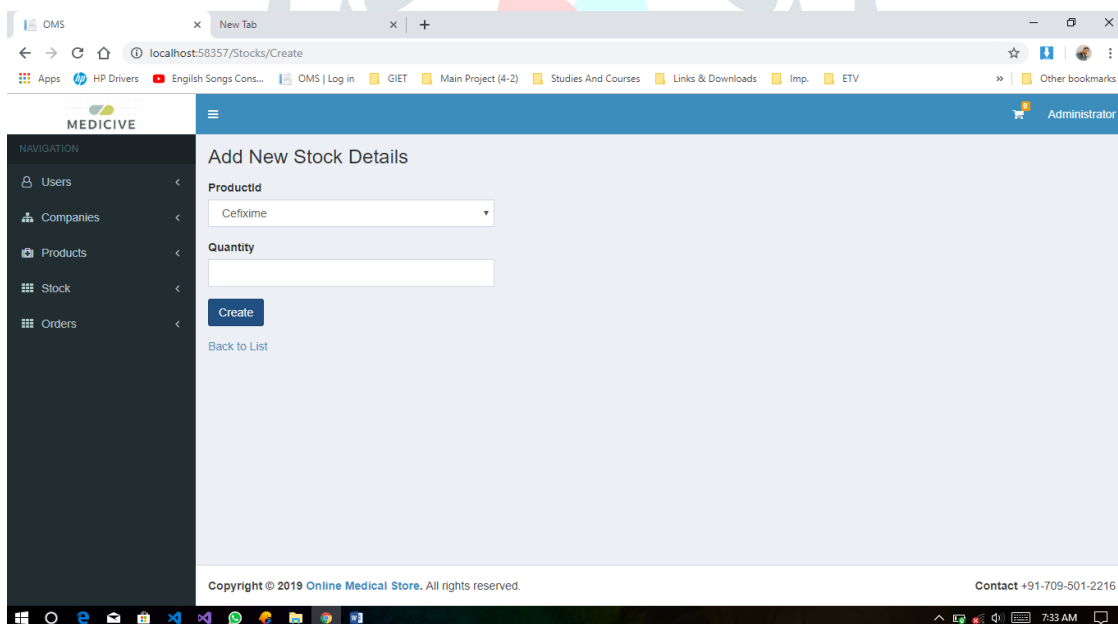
OMS ×
New Tab ×
+
localhost:58357/Stocks/Create
Apps HP Drivers Engilsh Songs Cons... OMS | Log in GIET Main Project (4-2) Studies And Courses Links & Downloads Imp. ETV » Other bookmarks

MEDICIVE
0
Administrator

NAVIGATION
Users
Companies
Products
Stock
Orders

Add New Stock Details
ProductId
Cefixime
Quantity
Create
Back to List

Copyright © 2019 Online Medical Store. All rights reserved.
Contact +91-709-501-2216

7:33 AM